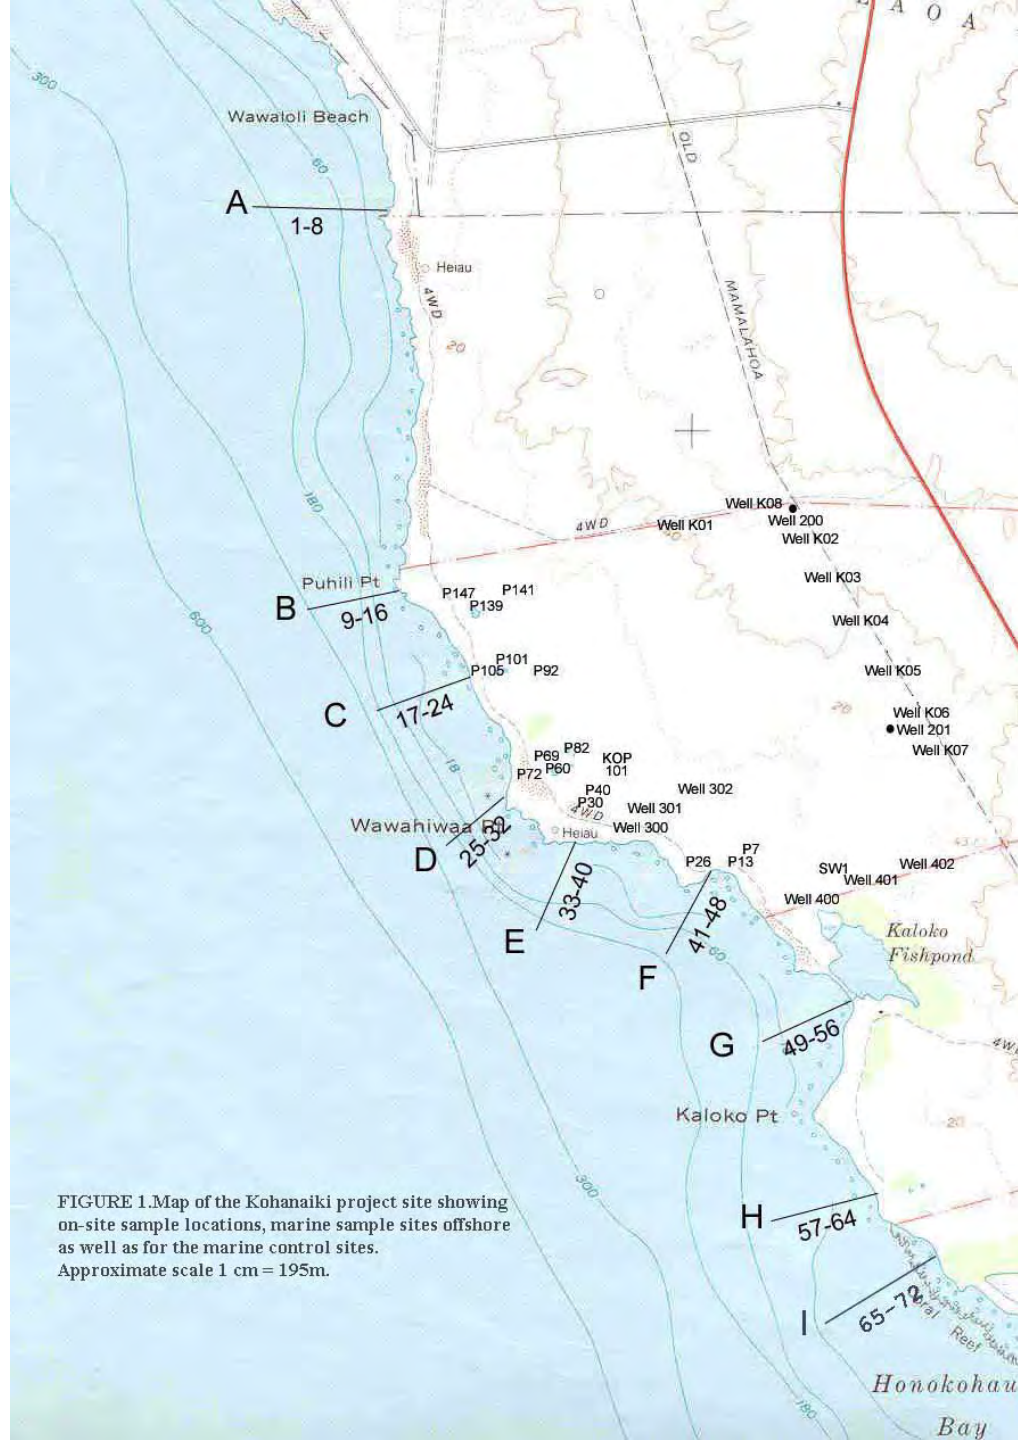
A O A

300

Wawaloli Beach

60

A

1-8

Heiau

4WD

20

OLD

MAMALAHOA

180

Well K08

Well 200

Well K02

4WD

Well K01

Puhili Pt

B

9-16

P147

P141

P139

Well K03

600

Well K04

P101

P105

P92

Well K05

C

17-24

Well K06

Well 201

Well K07

P69

P82

P72

P60

KOP
101

18

P40

P30

Well 302

Well 301

Wawahiwaa Pt

Heiau

Well 300

D

25-32

P7

P26

P13

SW1

Well 401

Well 402

E

33-40

Well 400

41-48

60

F

Kaloko Fishpond

G

49-56

4WD

Kaloko Pt

20

FIGURE 1.Map of the Kohanaiki project site showing on-site sample locations, marine sample sites offshore as well as for the marine control sites. Approximate scale 1 cm = 195m.

300

H

57-64

I

65-72

Coral Reef

Honokohau

180

Bay